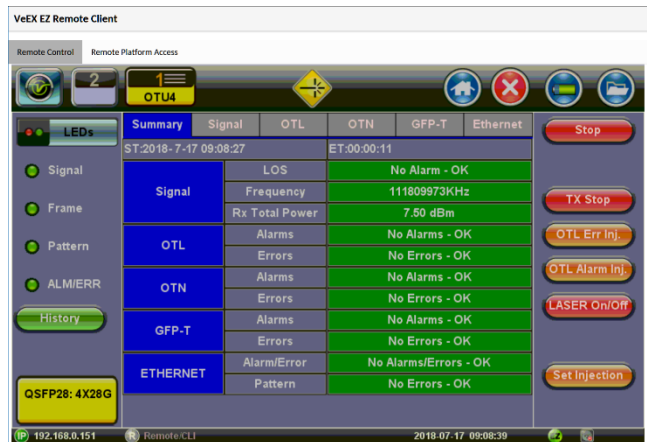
VeEX EZ Remote Client

Remote Control | Remote Platform Access

2

1
OTU4

LEDs

Signal

Frame

Pattern

ALM/ERR

History

QSFP28: 4X28G

| Summary | Signal | OTL | OTN | GFP-T | Ethernet |
|---|---|---|---|---|---|
| ST:2018-7-17 09:08:27 | | | ET:00:00:11 | | |

| | | |
|---|---|---|
| Signal | LOS | No Alarm - OK |
| | Frequency | 111809973KHz |
| | Rx Total Power | 7.50 dBm |
| OTL | Alarms | No Alarms - OK |
| | Errors | No Errors - OK |
| OTN | Alarms | No Alarms - OK |
| | Errors | No Errors - OK |
| GFP-T | Alarms | No Alarms - OK |
| | Errors | No Errors - OK |
| ETHERNET | Alarm/Error | No Alarms/Errors - OK |
| | Pattern | No Errors - OK |

Stop

TX Stop

OTL Err Inj.

OTL Alarm Inj.

LASER On/Off

Set Injection

192.168.0.151 Remote/CLI 2018-07-17 09:08:39